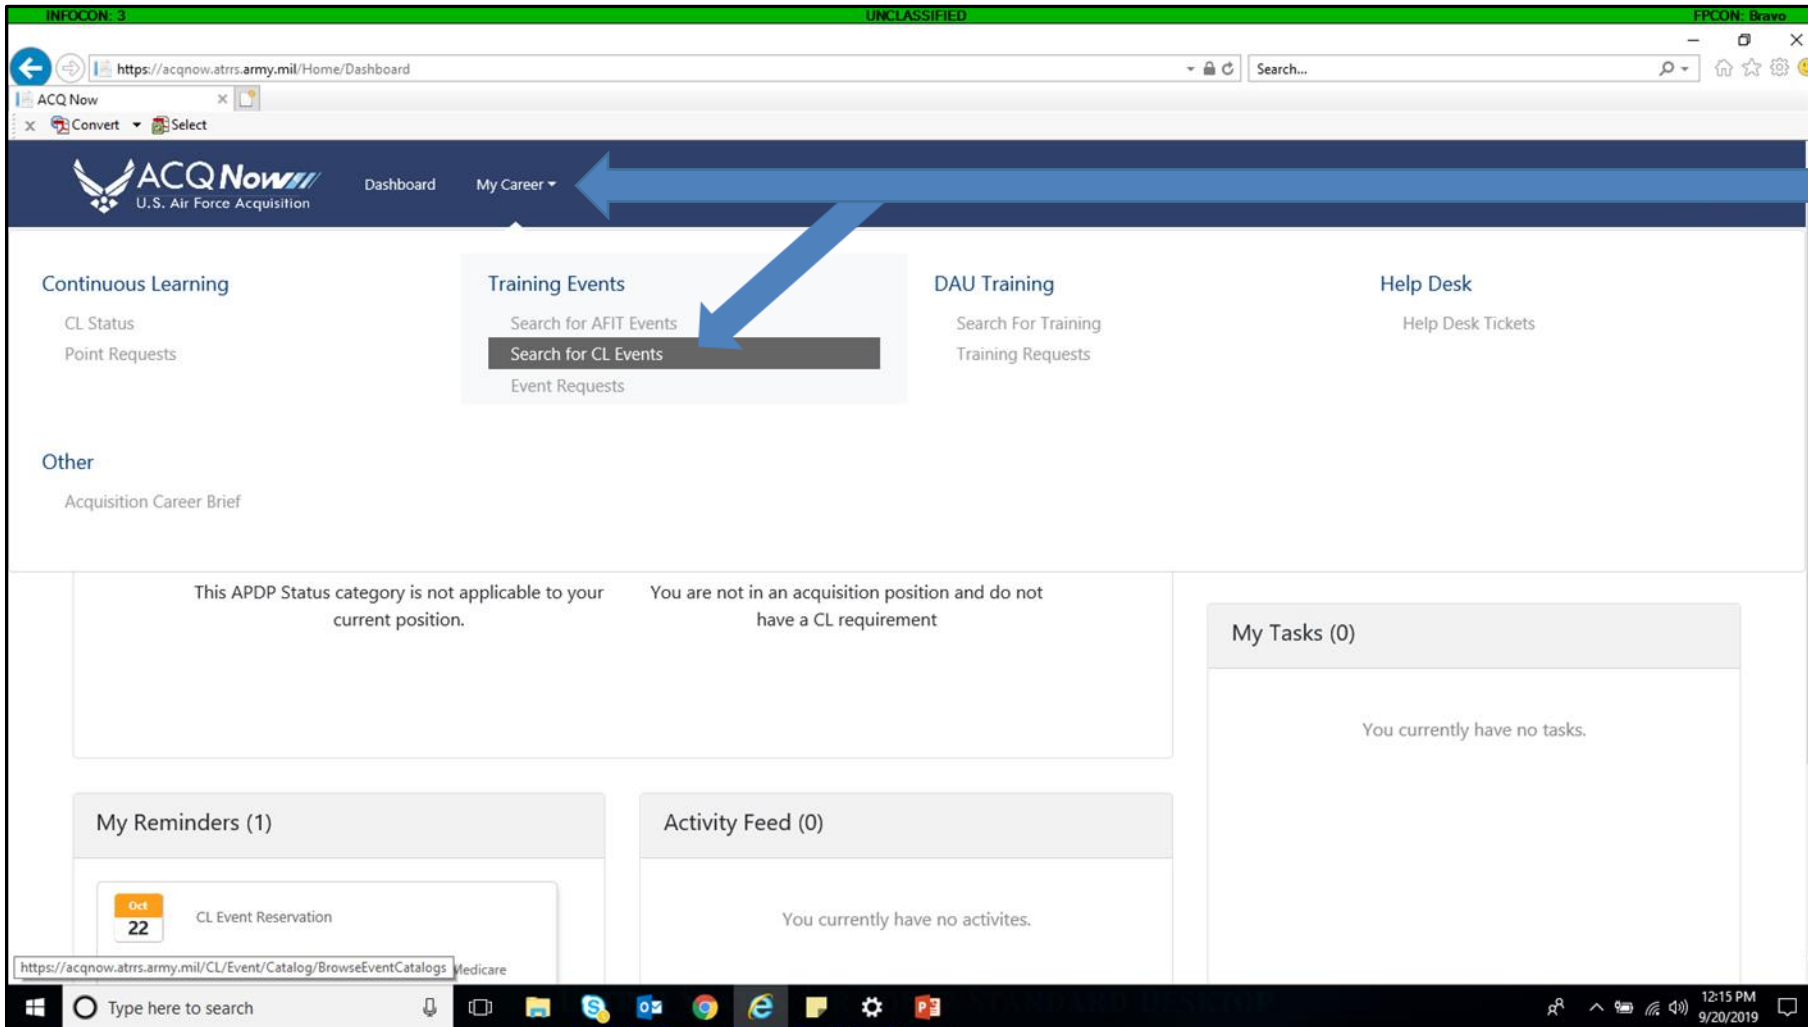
INFOCON: 3 UNCLASSIFIED FPCON: Bravo

https://acqnow.atrrs.army.mil/Home/Dashboard

Search...

ACQ Now

Convert Select

ACQ Now U.S. Air Force Acquisition

Dashboard My Career

Continuous Learning
CL Status
Point Requests

Training Events
Search for AFIT Events
Search for CL Events
Event Requests

DAU Training
Search For Training
Training Requests

Help Desk
Help Desk Tickets

Other
Acquisition Career Brief

This APDP Status category is not applicable to your current position.

You are not in an acquisition position and do not have a CL requirement

My Tasks (0)

You currently have no tasks.

My Reminders (1)

Oct 22

CL Event Reservation

https://acqnow.atrrs.army.mil/CL/Event/Catalog/BrowseEventCatalogs Medicare

Activity Feed (0)

You currently have no activites.

Type here to search

12:15 PM 9/20/2019